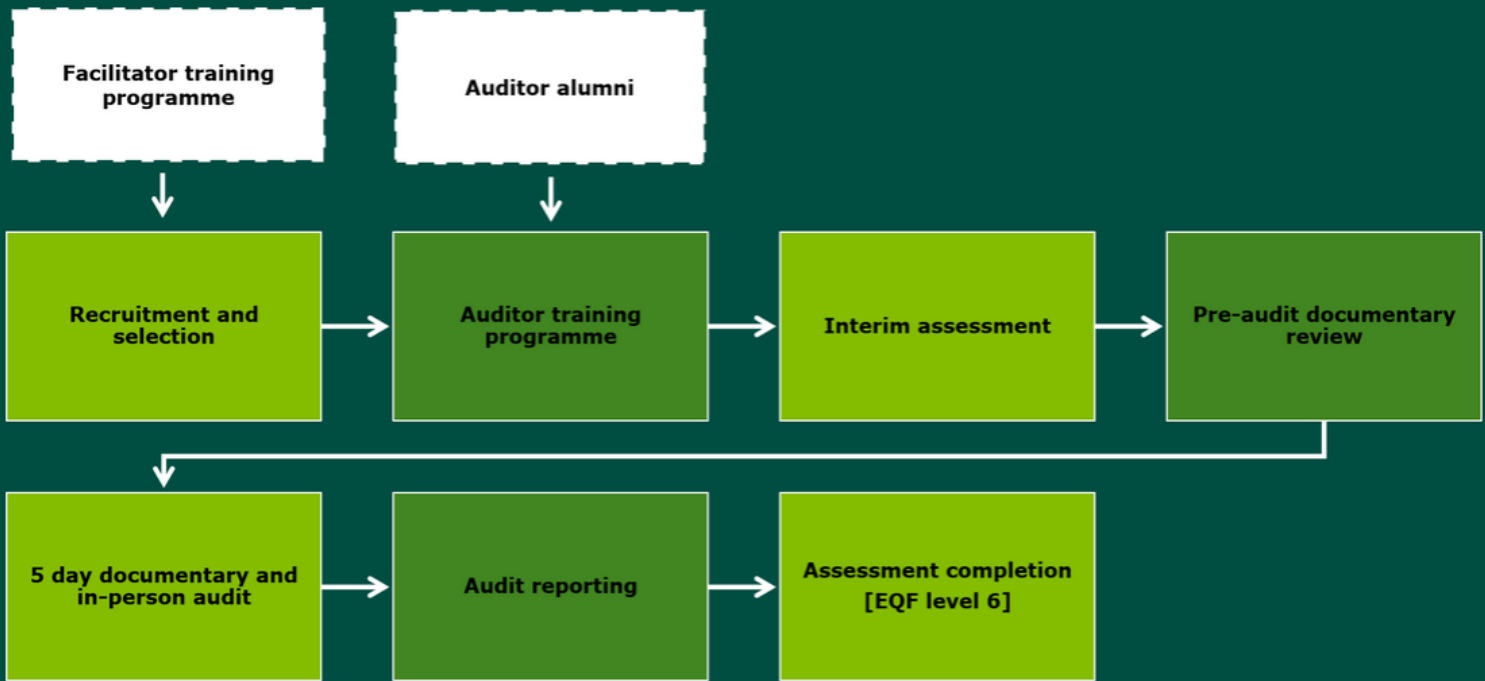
Facilitator training programme

Auditor alumni

Recruitment and selection

Auditor training programme

Interim assessment

Pre-audit documentary review

5 day documentary and in-person audit

Audit reporting

Assessment completion [EQF level 6]